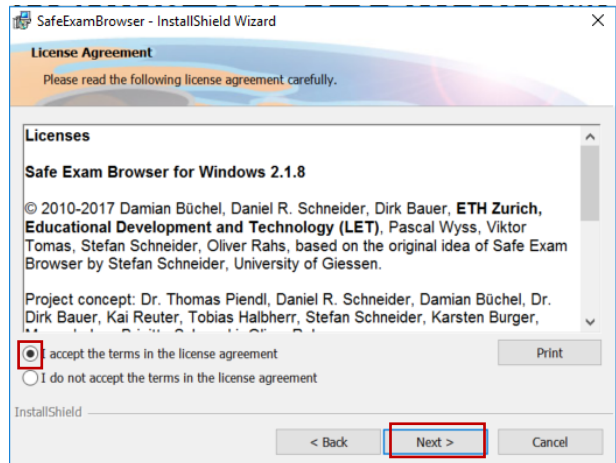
SafeExamBrowser - InstallShield Wizard

License Agreement

Please read the following license agreement carefully.

Licenses

Safe Exam Browser for Windows 2.1.8

© 2010-2017 Damian Büchel, Daniel R. Schneider, Dirk Bauer, ETH Zurich, Educational Development and Technology (LET), Pascal Wyss, Viktor Tomas, Stefan Schneider, Oliver Rahs, based on the original idea of Safe Exam Browser by Stefan Schneider, University of Giessen.

Project concept: Dr. Thomas Piendl, Daniel R. Schneider, Damian Büchel, Dr. Dirk Bauer, Kai Reuter, Tobias Halbherr, Stefan Schneider, Karsten Burger, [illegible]

I accept the terms in the license agreement

I do not accept the terms in the license agreement

Print

InstallShield

< Back

Next >

Cancel